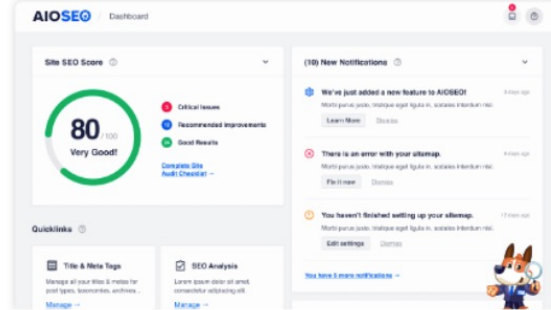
AIOSEO | Dashboard

Site SEO Score

80 / 100
Very Good!

3 Critical Issues
10 Recommended Improvements
28 Good Results

Complete Site Audit Checklist →

(10) New Notifications

We've just added a new feature to AIOSEO!
Morbi purus justo, molestie eget ligula in, sodales interdum nisl.
Learn More Dismiss
5 days ago

There is an error with your sitemap.
Morbi purus justo, molestie eget ligula in, sodales interdum nisl.
Fix it now Dismiss
5 days ago

You haven't finished setting up your sitemap.
Morbi purus justo, molestie eget ligula in, sodales interdum nisl.
Edit settings Dismiss
17 days ago

You have 5 more notifications →

Quicklinks

Title & Meta Tags
Manage all your titles & metas for post types, taxonomies, archives...
Manage →

SEO Analysis
Morbi ipsum dolor sit amet, consectetur adipiscing elit.
Manage →